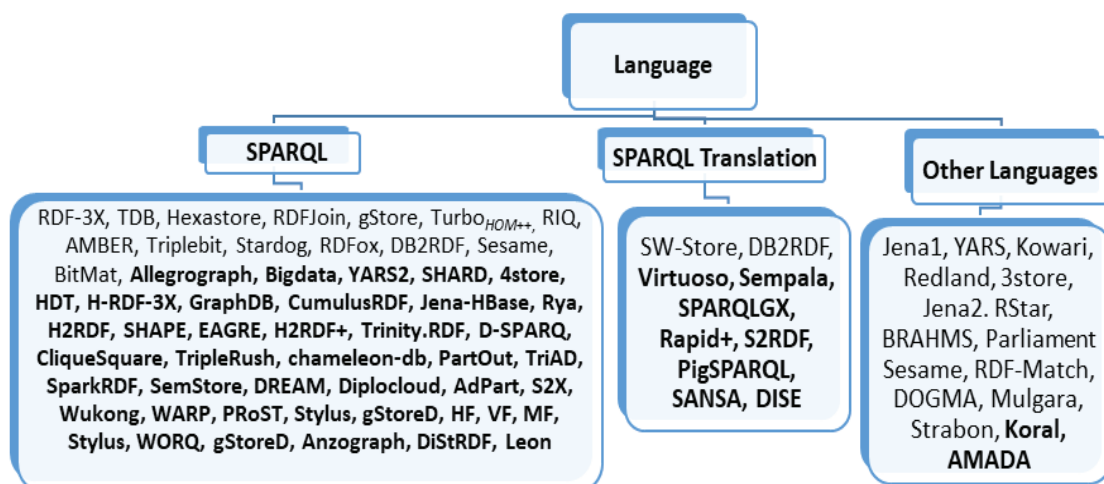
Language

SPARQL

RDF-3X, TDB, Hexastore, RDFJoin, gStore, Turbo$_{HOM++}$, RIQ, AMBER, Triplebit, Stardog, RDFox, DB2RDF, Sesame, BitMat, **Allegrograph, Bigdata, YARS2, SHARD, 4store, HDT, H-RDF-3X, GraphDB, CumulusRDF, Jena-HBase, Rya, H2RDF, SHAPE, EAGRE, H2RDF+, Trinity.RDF, D-SPARQ, CliqueSquare, TripleRush, chameleon-db, PartOut, TriAD, SparkRDF, SemStore, DREAM, Diplocloud, AdPart, S2X, Wukong, WARP, PRoST, Stylus, gStoreD, HF, VF, MF, Stylus, WORQ, gStoreD, Anzograph, DiStRDF, Leon**

SPARQL Translation

SW-Store, DB2RDF, **Virtuoso, Sempala, SPARQLGX, Rapid+, S2RDF, PigSPARQL, SANSA, DISE**

Other Languages

Jena1, YARS, Kowari, Redland, 3store, Jena2. RStar, BRAHMS, Parliament Sesame, RDF-Match, DOGMA, Mulgara, Strabon, **Koral, AMADA**